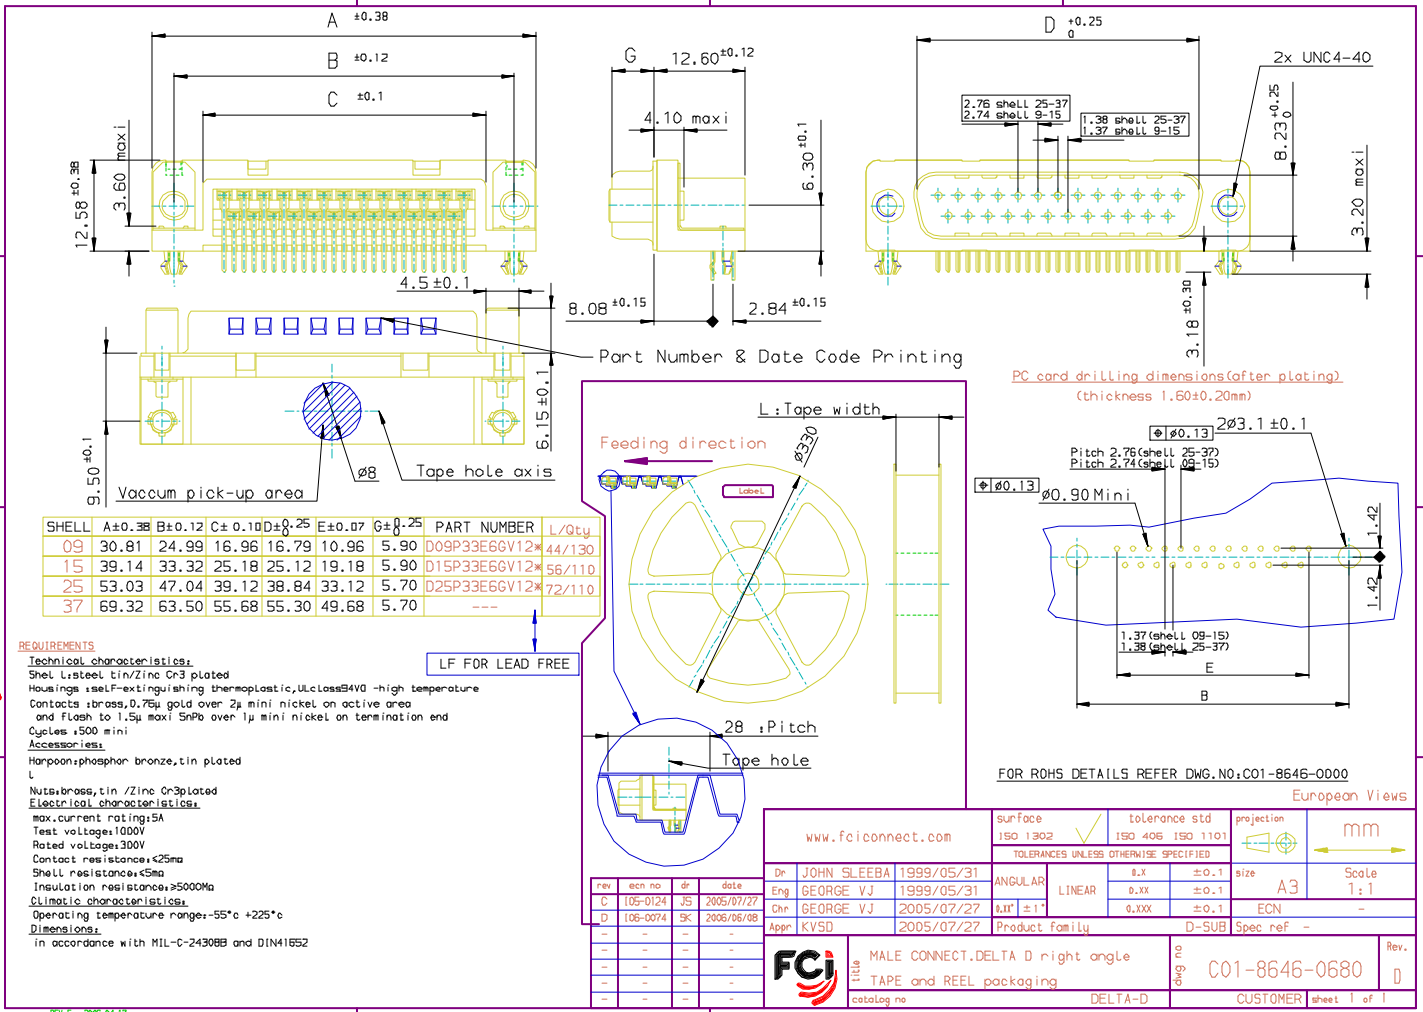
A $^{\pm0.38}$

B $^{\pm0.12}$

C $^{\pm0.1}$

12.58 $^{\pm0.38}$

3.60 maxi

G

12.60$^{\pm0.12}$

4.10 maxi

6.30 $^{\pm0.1}$

D $^{+0.25}_{0}$

2x UNC4-40

2.76 shell 25-37
2.74 shell 9-15

1.38 shell 25-37
1.37 shell 9-15

8.23 $^{+0.25}_{0}$

3.20 maxi

4.5 ±0.1

8.08 $^{\pm0.15}$

2.84 $^{\pm0.15}$

3.18 $^{\pm0.30}$

Part Number & Date Code Printing

PC card drilling dimensions(after plating)
(thickness 1.60±0.20mm)

6.15 $^{\pm0.1}$

9.50 $^{\pm0.1}$

Vaccum pick-up area

Ø8

Tape hole axis

L :Tape width

Feeding direction

Ø330

Label

Ø0.13

2Ø3.1 ±0.1

Pitch 2.76(shell 25-37)
Pitch 2.74(shell 09-15)

Ø0.13

Ø0.90 Mini

1.42

1.42

1.37(shell 09-15)
1.38(shell 25-37)

E

B

| SHELL | A±0.38 | B±0.12 | C± 0.10 | D±$^{.25}_{0}$ | E±0.07 | G±$^{.25}_{0}$ | PART NUMBER | L/Qty |
|---|---|---|---|---|---|---|---|---|
| 09 | 30.81 | 24.99 | 16.96 | 16.79 | 10.96 | 5.90 | D09P33E6GV12* | 44/130 |
| 15 | 39.14 | 33.32 | 25.18 | 25.12 | 19.18 | 5.90 | D15P33E6GV12* | 56/110 |
| 25 | 53.03 | 47.04 | 39.12 | 38.84 | 33.12 | 5.70 | D25P33E6GV12* | 72/110 |
| 37 | 69.32 | 63.50 | 55.68 | 55.30 | 49.68 | 5.70 | --- | |

LF FOR LEAD FREE

REQUIREMENTS
Technical characteristics:
Shel l:steel tin/Zinc Cr3 plated
Housings :self-extinguishing thermoplastic,ULclass94V0 -high temperature
Contacts :brass,0.76μ gold over 2μ mini nickel on active area
and flash to 1.5μ maxi SnPb over 1μ mini nickel on termination end
Cycles :500 mini
Accessories:
Harpoon:phosphor bronze,tin plated
L
Nuts:brass,tin /Zinc Cr3plated
Electrical characteristics:
max.current rating:5A
Test voltage:1000V
Rated voltage:300V
Contact resistance:≤25mΩ
Shell resistance:<5mΩ
Insulation resistance:≥5000MΩ
Climatic characteristics:
Operating temperature range:-55°c +225°c
Dimensions:
in accordance with MIL-C-24308B and DIN41652

28 :Pitch

Tape hole

FOR ROHS DETAILS REFER DWG.NO:C01-8646-0000

European Views

www.fciconnect.com

surface
ISO 1302

tolerance std
ISO 406 ISO 1101

projection

mm

TOLERANCES UNLESS OTHERWISE SPECIFIED

| Dr | JOHN SLEEBA | 1999/05/31 |
|---|---|---|
| Eng | GEORGE VJ | 1999/05/31 |
| Chr | GEORGE VJ | 2005/07/27 |
| Appr | KVSD | 2005/07/27 |

ANGULAR
0.X° ±1°

LINEAR
0.X ±0.1
0.XX ±0.1
0.XXX ±0.1

size A3

Scale 1:1

ECN -

Product family D-SUB

Spec ref -

| rev | ecn no | dr | date |
|---|---|---|---|
| C | I05-0124 | JS | 2005/07/27 |
| D | I06-0074 | SK | 2006/06/08 |
| - | - | - | - |
| - | - | - | - |
| - | - | - | - |
| - | - | - | - |

FCI

title
MALE CONNECT.DELTA D right angle
TAPE and REEL packaging

dwg no
C01-8646-0680

Rev.
D

catalog no
DELTA-D

CUSTOMER

sheet 1 of 1